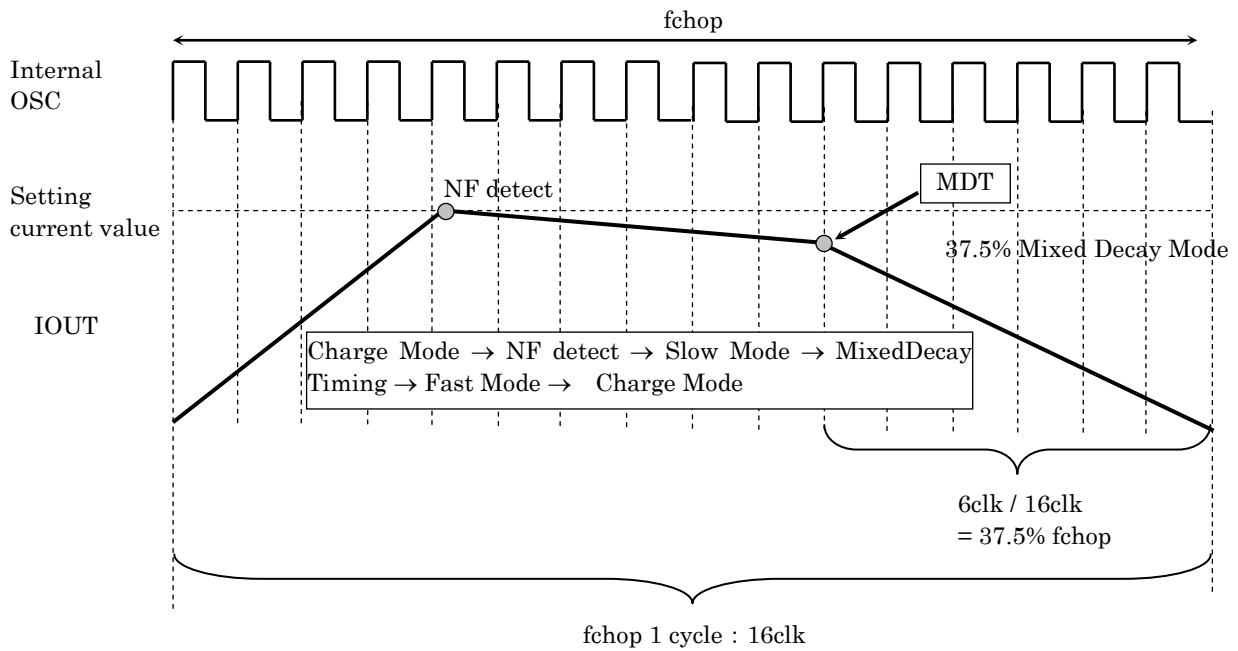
fchop

Internal OSC

Setting current value

NF detect

MDT

37.5% Mixed Decay Mode

IOUT

Charge Mode → NF detect → Slow Mode → MixedDecay Timing → Fast Mode → Charge Mode

6clk / 16clk
= 37.5% fchop

fchop 1 cycle : 16clk